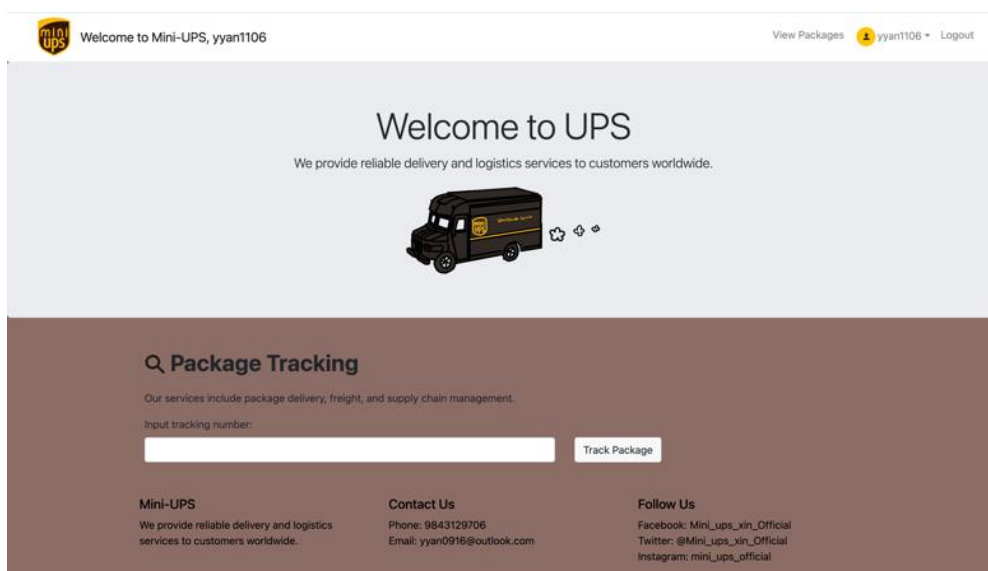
mini ups

Welcome to Mini-UPS, yyan1106

View Packages yyan1106 Logout

Welcome to UPS

We provide reliable delivery and logistics services to customers worldwide.

Package Tracking

Our services include package delivery, freight, and supply chain management.

Input tracking number:

Track Package

Mini-UPS

We provide reliable delivery and logistics services to customers worldwide.

Contact Us

Phone: 9843129706
Email: yyan0916@outlook.com

Follow Us

Facebook: Mini_ups_xin_Official
Twitter: @Mini_ups_xin_Official
Instagram: mini_ups_official